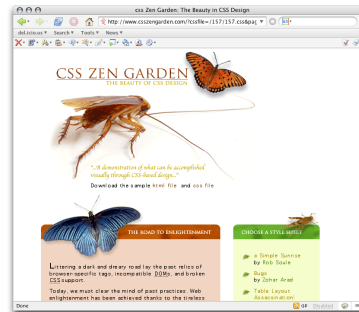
css Zen Garden: The Beauty in CSS Design

http://www.csszengarden.com/?cssfile=/157/157.css&pag

del.icio.us Search Tools News

CSS ZEN GARDEN

THE BEAUTY OF CSS DESIGN

"A demonstration of what can be accomplished visually through CSS-based design."

Download the sample html file and css file

THE ROAD TO ENLIGHTENMENT

Littering a dark and dreary road lay the past relics of browser-specific tags, incompatible DOMs, and broken CSS support.

Today, we must clear the mind of past practices. Web enlightenment has been achieved thanks to the tireless

CHOOSE A STYLE SHEET

a Simple Sunrise by Rob Soule

Bugs by Zohar Arad

Table Layout Assassination

Done